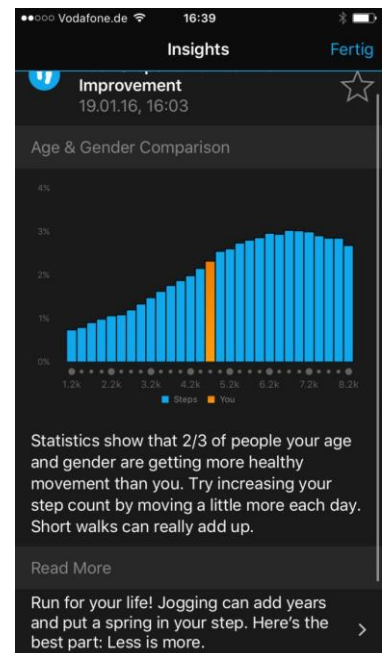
●●○○○ Vodafone.de 16:39

Insights Fertig

Improvement
19.01.16, 16:03

Age & Gender Comparison

4%
3%
2%
1%
0%

1.2k 2.2k 3.2k 4.2k 5.2k 6.2k 7.2k 8.2k

Steps You

Statistics show that 2/3 of people your age and gender are getting more healthy movement than you. Try increasing your step count by moving a little more each day. Short walks can really add up.

Read More

Run for your life! Jogging can add years and put a spring in your step. Here's the best part: Less is more.